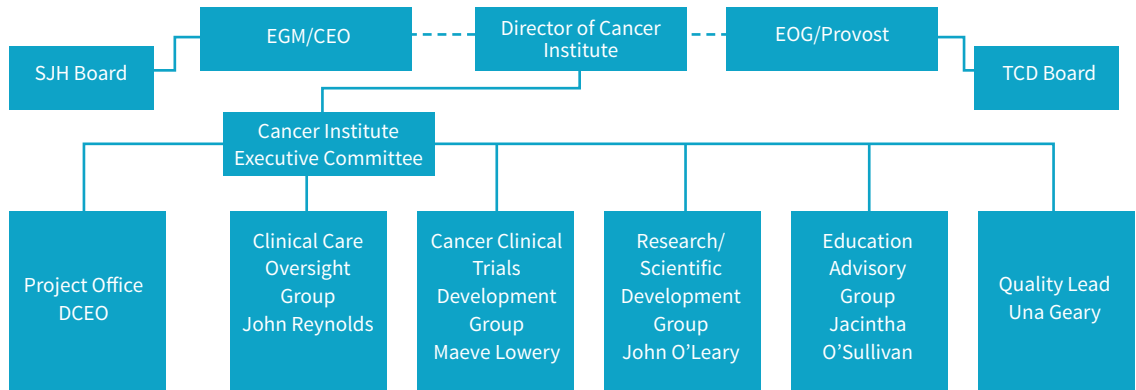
SJH Board

EGM/CEO

Director of Cancer Institute

EOG/Provost

TCD Board

Cancer Institute Executive Committee

Project Office DCEO

Clinical Care Oversight Group John Reynolds

Cancer Clinical Trials Development Group Maeve Lowery

Research/ Scientific Development Group John O'Leary

Education Advisory Group Jacintha O'Sullivan

Quality Lead Una Geary